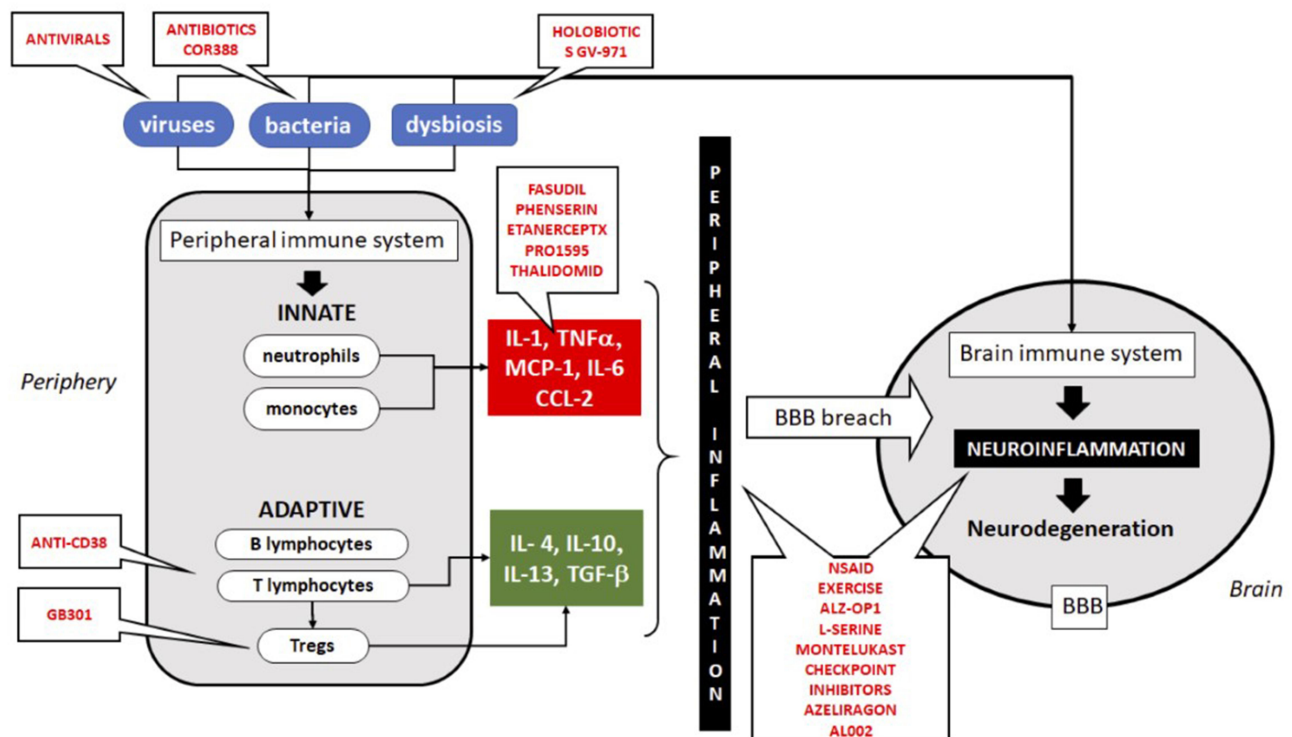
ANTIVIRALS

ANTIBIOTICS COR388

HOLOBIOTIC S GV-971

viruses

bacteria

dysbiosis

FASUDIL
PHENSERIN
ETANERCEPTX
PRO1595
THALIDOMID

PERIPHERAL INFLAMMATION

Peripheral immune system

INNATE

neutrophils

monocytes

IL-1, TNF$\alpha$, MCP-1, IL-6 CCL-2

Periphery

ADAPTIVE

ANTI-CD38

B lymphocytes

T lymphocytes

IL- 4, IL-10, IL-13, TGF-$\beta$

GB301

Tregs

Brain immune system

BBB breach

NEUROINFLAMMATION

Neurodegeneration

NSAID
EXERCISE
ALZ-OP1
L-SERINE
MONTELUKAST
CHECKPOINT
INHIBITORS
AZELIRAGON
AL002

BBB

Brain